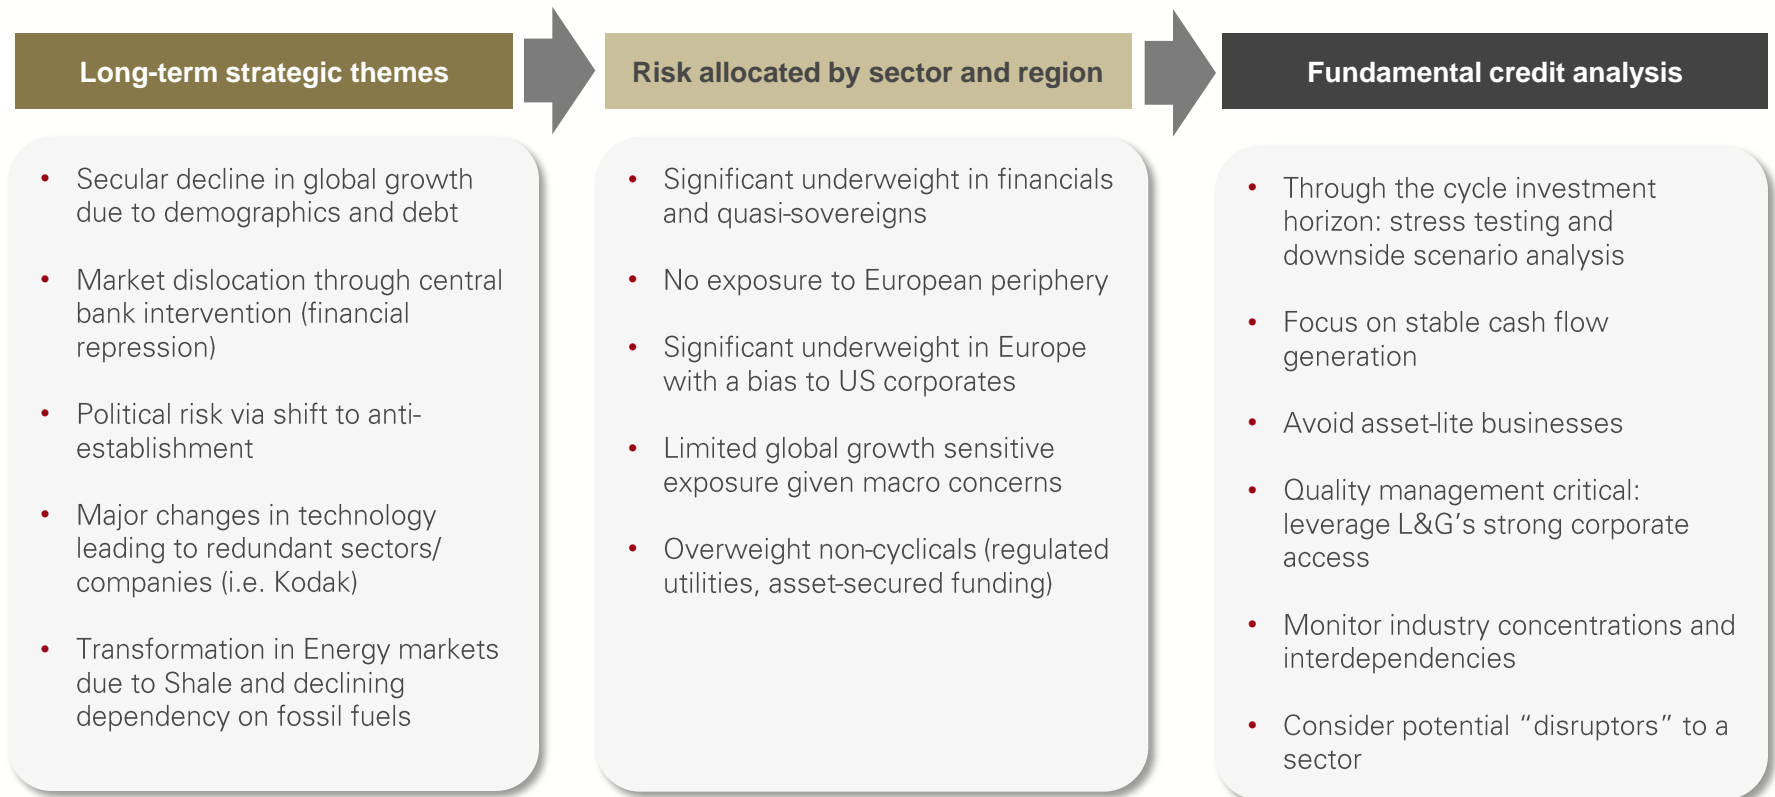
Long-term strategic themes

- Secular decline in global growth due to demographics and debt
- Market dislocation through central bank intervention (financial repression)
- Political risk via shift to anti-establishment
- Major changes in technology leading to redundant sectors/ companies (i.e. Kodak)
- Transformation in Energy markets due to Shale and declining dependency on fossil fuels

Risk allocated by sector and region

- Significant underweight in financials and quasi-sovereigns
- No exposure to European periphery
- Significant underweight in Europe with a bias to US corporates
- Limited global growth sensitive exposure given macro concerns
- Overweight non-cyclicals (regulated utilities, asset-secured funding)

Fundamental credit analysis

- Through the cycle investment horizon: stress testing and downside scenario analysis
- Focus on stable cash flow generation
- Avoid asset-lite businesses
- Quality management critical: leverage L&G’s strong corporate access
- Monitor industry concentrations and interdependencies
- Consider potential “disruptors” to a sector